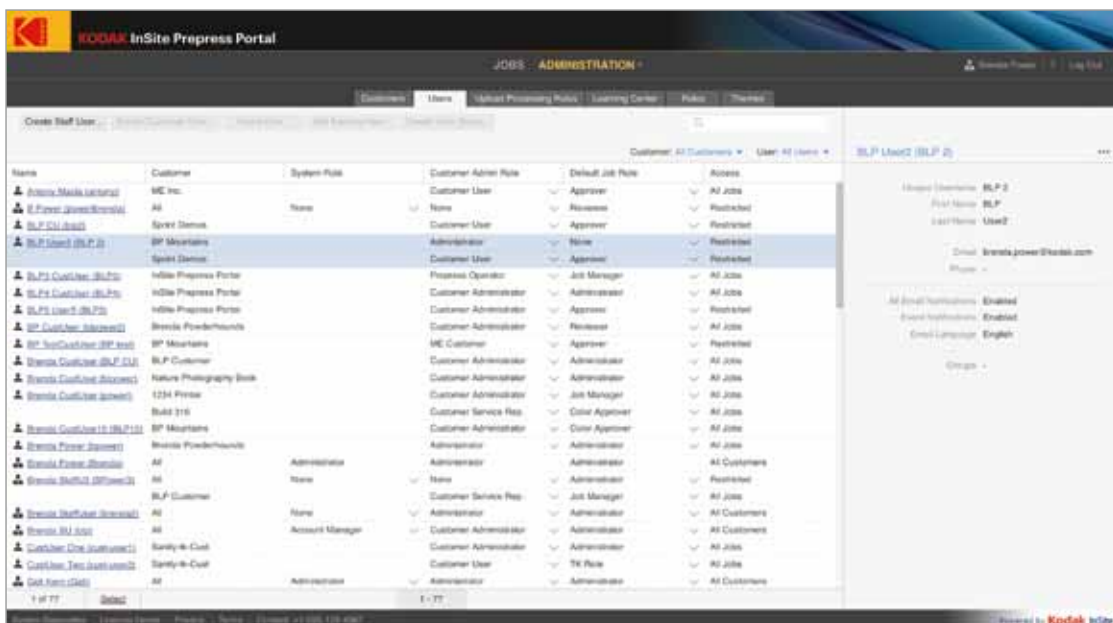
KODAK InSite Prepress Portal

JOBS ADMINISTRATION

Brenda Power | ? | Log Out

Customers | Users | Upload Processing Rules | Learning Center | Rules | Themes

Create Staff User...

Customer: All Customers User: All Users

| Name | Customer | System Role | Customer Admin Role | Default Job Role | Access |
|---|---|---|---|---|---|
| Antony Maida (antony) | ME Inc. | | Customer User | Approver | All Jobs |
| B Power (powerBrenda) | All | None | None | Reviewer | Restricted |
| BLP CU (bsp2) | Sprint Demos | | Customer User | Approver | Restricted |
| BLP User2 (BLP 2) | BP Mountains | | Administrator | None | Restricted |
| | Sprint Demos | | Customer User | Approver | Restricted |
| BLP3 CustUser (BLP3) | InSite Prepress Portal | | Process Operator | Job Manager | All Jobs |
| BLP4 CustUser (BLP4) | InSite Prepress Portal | | Customer Administrator | Administrator | All Jobs |
| BLP5 User5 (BLP5) | InSite Prepress Portal | | Customer Administrator | Approver | Restricted |
| BP CustUser (bpower2) | Brenda Powderhounds | | Customer Administrator | Reviewer | All Jobs |
| BP TestCustUser (BP test) | BP Mountains | | ME Customer | Approver | Restricted |
| Brenda CustUser (BLP CU) | BLP Customer | | Customer Administrator | Administrator | All Jobs |
| Brenda CustUser (bpower) | Nature Photography Book | | Customer Administrator | Administrator | All Jobs |
| Brenda CustUser (bpower) | 1234 Printer | | Customer Administrator | Job Manager | All Jobs |
| | Build 316 | | Customer Service Rep | Color Approver | All Jobs |
| Brenda CustUser10 (BLP10) | BP Mountains | | Customer Administrator | Color Approver | All Jobs |
| Brenda Power (bpower) | Brenda Powderhounds | | Administrator | Administrator | All Jobs |
| Brenda Power (Brenda) | All | Administrator | Administrator | Administrator | All Customers |
| Brenda SkiRUS (BPower3) | All | None | None | Administrator | Restricted |
| | BLP Customer | | Customer Service Rep | Job Manager | All Jobs |
| Brenda StaffUser (brenda2) | All | None | Administrator | Administrator | All Customers |
| Brenda SU (bs) | All | Account Manager | Customer Administrator | Administrator | All Customers |
| CustUser One (custuser1) | Sanity-N-Cust | | Customer Administrator | Administrator | All Jobs |
| CustUser Two (custuser2) | Sanity-N-Cust | | Customer User | TK Role | All Jobs |
| Gail Kern (Gail) | All | Administrator | Administrator | Administrator | All Customers |

1 of 77 Select 1 - 77

BLP User2 (BLP 2)

Unique Username BLP 2
First Name BLP
Last Name User2

Email brenda.power@kodak.com
Phone -

All Email Notifications Enabled
Event Notifications Enabled
Email Language English

Groups -

Powered by Kodak InSite